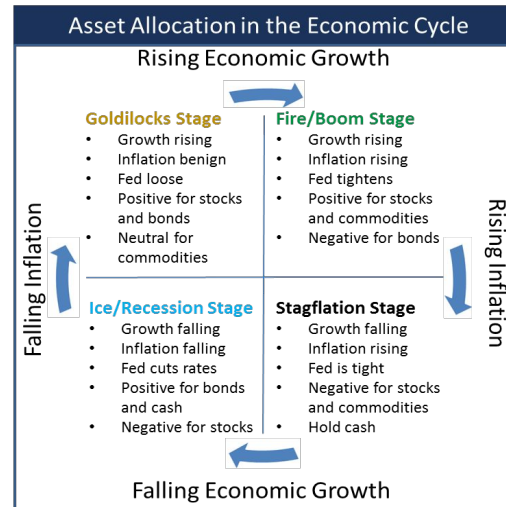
Asset Allocation in the Economic Cycle

Rising Economic Growth

Falling Inflation

Goldilocks Stage
- Growth rising
- Inflation benign
- Fed loose
- Positive for stocks and bonds
- Neutral for commodities

Fire/Boom Stage
- Growth rising
- Inflation rising
- Fed tightens
- Positive for stocks and commodities
- Negative for bonds

Rising Inflation

Ice/Recession Stage
- Growth falling
- Inflation falling
- Fed cuts rates
- Positive for bonds and cash
- Negative for stocks

Stagflation Stage
- Growth falling
- Inflation rising
- Fed is tight
- Negative for stocks and commodities
- Hold cash

Falling Economic Growth